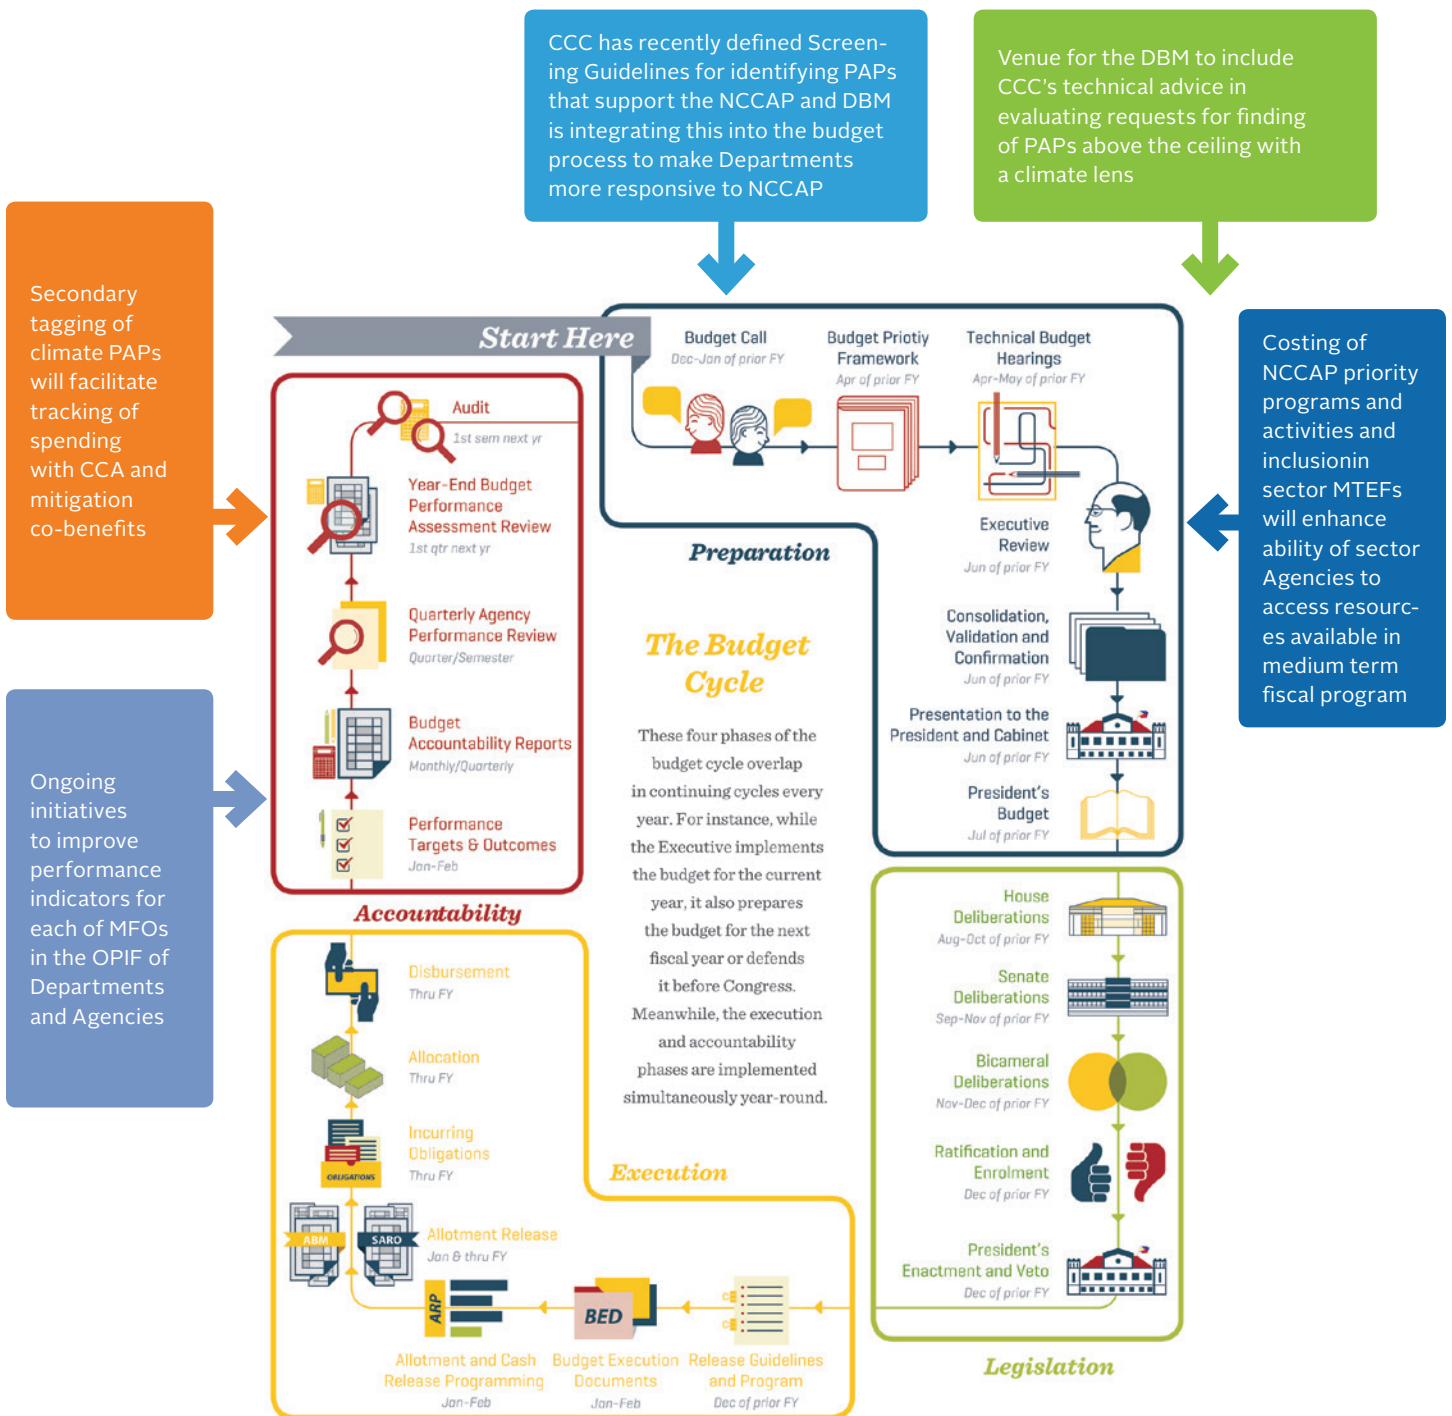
CCC has recently defined Screening Guidelines for identifying PAPs that support the NCCAP and DBM is integrating this into the budget process to make Departments more responsive to NCCAP

Venue for the DBM to include CCC's technical advice in evaluating requests for finding of PAPs above the ceiling with a climate lens

Secondary tagging of climate PAPs will facilitate tracking of spending with CCA and mitigation co-benefits

Costing of NCCAP priority programs and activities and inclusionin sector MTEFs will enhance ability of sector Agencies to access resources available in medium term fiscal program

Ongoing initiatives to improve performance indicators for each of MFOs in the OPIF of Departments and Agencies

Start Here

Budget Call
Dec-Jan of prior FY

Budget Priotiy Framework
Apr of prior FY

Technical Budget Hearings
Apr-May of prior FY

Executive Review
Jun of prior FY

Consolidation, Validation and Confirmation
Jun of prior FY

Presentation to the President and Cabinet
Jun of prior FY

President's Budget
Jul of prior FY

Preparation

Audit
1st sem next yr

Year-End Budget Performance Assessment Review
1st qtr next yr

Quarterly Agency Performance Review
Quarter/Semester

Budget Accountability Reports
Monthly/Quarterly

Performance Targets & Outcomes
Jan-Feb

Accountability

The Budget Cycle

These four phases of the budget cycle overlap in continuing cycles every year. For instance, while the Executive implements the budget for the current year, it also prepares the budget for the next fiscal year or defends it before Congress. Meanwhile, the execution and accountability phases are implemented simultaneously year-round.

House Deliberations
Aug-Oct of prior FY

Senate Deliberations
Sep-Nov of prior FY

Bicameral Deliberations
Nov-Dec of prior FY

Ratification and Enrolment
Dec of prior FY

President's Enactment and Veto
Dec of prior FY

Legislation

Disbursement
Thru FY

Allocation
Thru FY

Incurring Obligations
Thru FY

OBLIGATIONS

Allotment Release
Jan & thru FY

ABM

SARO

ARP

BED

Execution

Allotment and Cash Release Programming
Jan-Feb

Budget Execution Documents
Jan-Feb

Release Guidelines and Program
Dec of prior FY